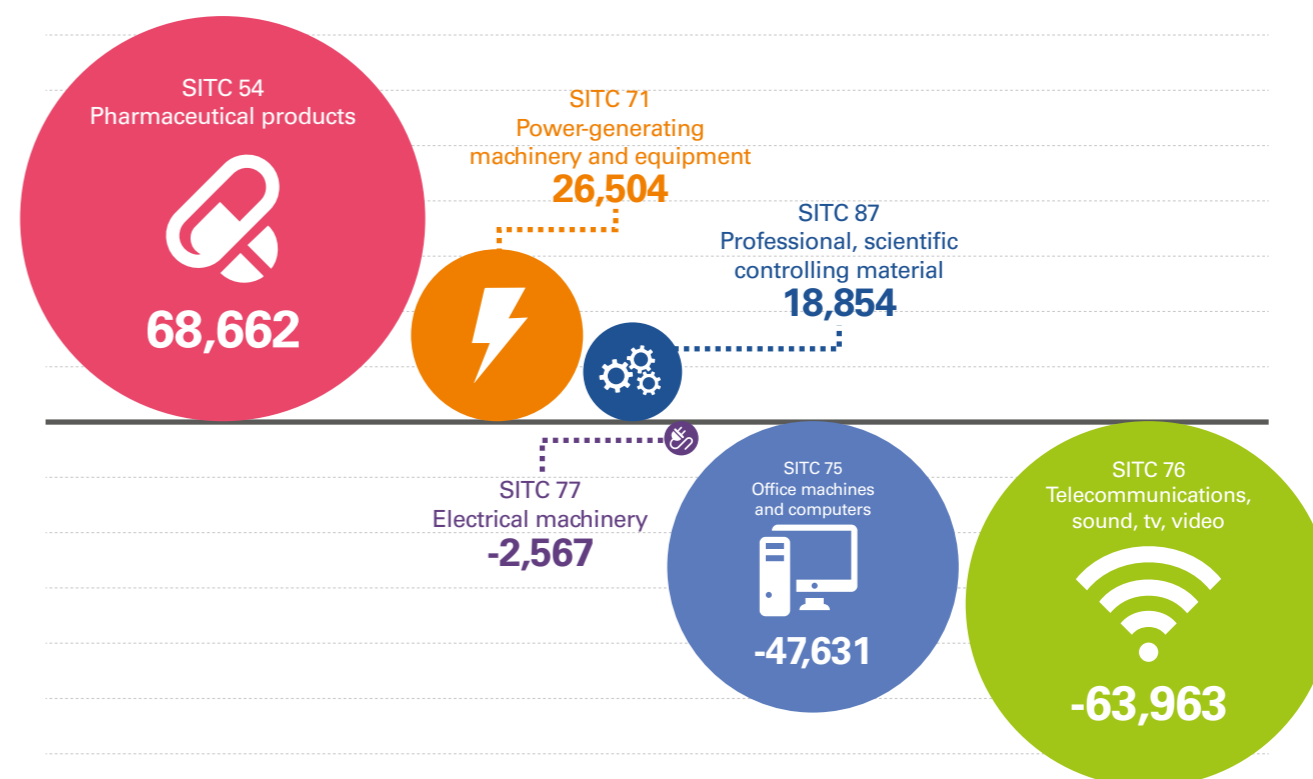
SITC 54
Pharmaceutical products

68,662

SITC 71
Power-generating machinery and equipment
26,504

SITC 87
Professional, scientific controlling material
18,854

SITC 77
Electrical machinery
-2,567

SITC 75
Office machines and computers

-47,631

SITC 76
Telecommunications, sound, tv, video

-63,963